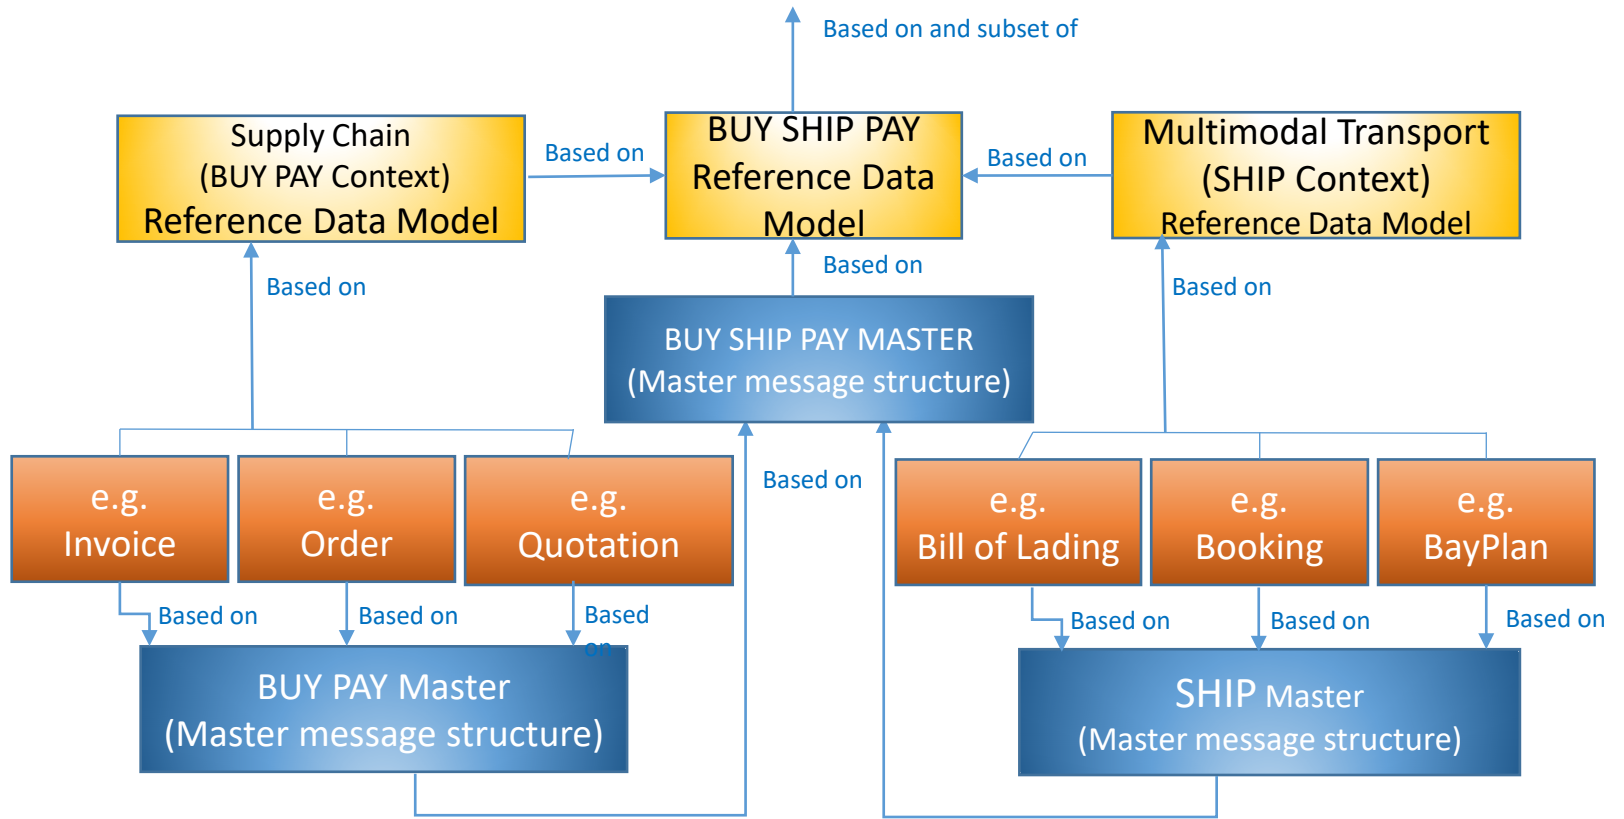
Based on and subset of

Supply Chain
(BUY PAY Context)
Reference Data Model

Based on

BUY SHIP PAY
Reference Data
Model

Based on

Multimodal Transport
(SHIP Context)
Reference Data Model

Based on

Based on

Based on

BUY SHIP PAY MASTER
(Master message structure)

e.g.
Invoice

e.g.
Order

e.g.
Quotation

Based on

e.g.
Bill of Lading

e.g.
Booking

e.g.
BayPlan

Based on

Based on

Based on

Based on

Based on

Based on

BUY PAY Master
(Master message structure)

SHIP Master
(Master message structure)